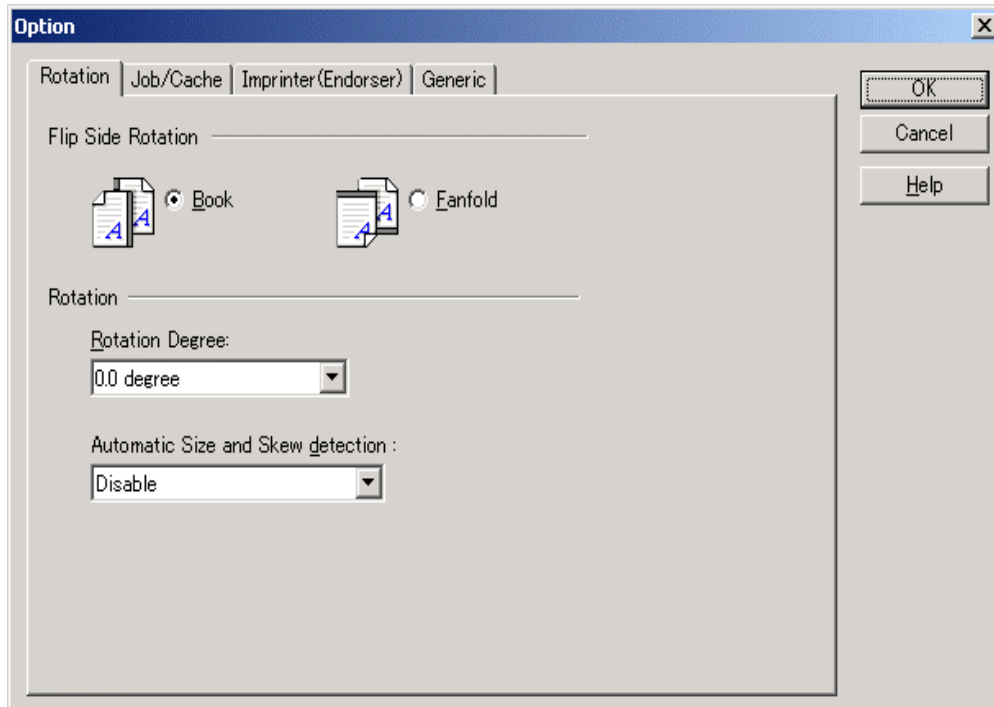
Option

Rotation | Job/Cache | Imprinter(Endorser) | Generic

OK
Cancel
Help

Flip Side Rotation

A A Book

A A Fanfold

Rotation

Rotation Degree:

0.0 degree

Automatic Size and Skew detection :

Disable